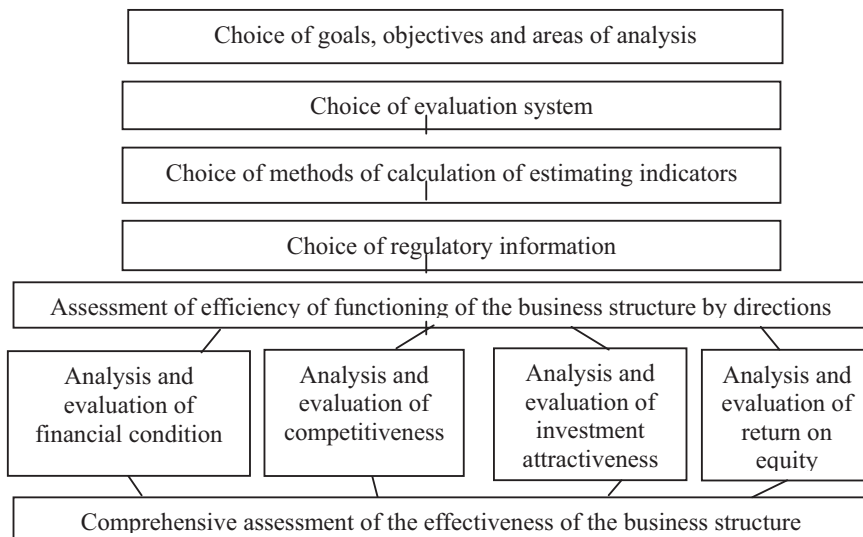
Choice of goals, objectives and areas of analysis

Choice of evaluation system

Choice of methods of calculation of estimating indicators

Choice of regulatory information

Assessment of efficiency of functioning of the business structure by directions

Analysis and evaluation of financial condition

Analysis and evaluation of competitiveness

Analysis and evaluation of investment attractiveness

Analysis and evaluation of return on equity

Comprehensive assessment of the effectiveness of the business structure